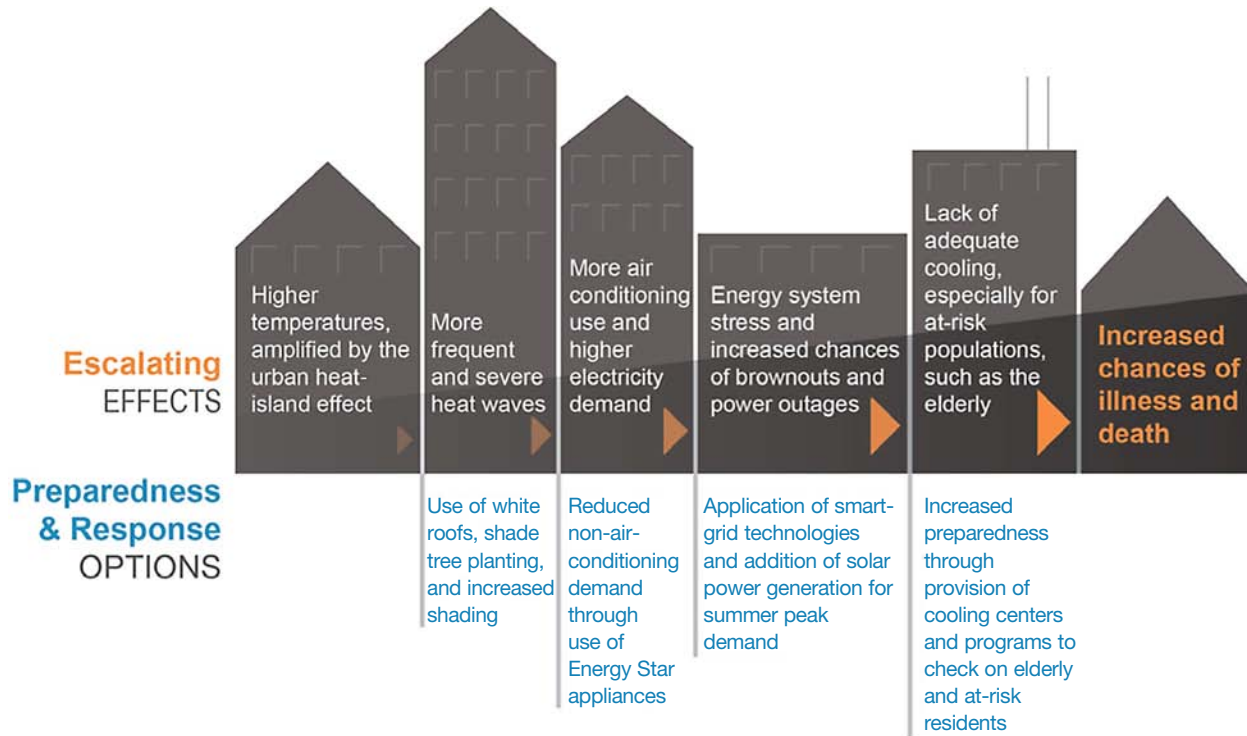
Escalating
EFFECTS

Higher temperatures, amplified by the urban heat-island effect

More frequent and severe heat waves

More air conditioning use and higher electricity demand

Energy system stress and increased chances of brownouts and power outages

Lack of adequate cooling, especially for at-risk populations, such as the elderly

Increased chances of illness and death

Preparedness
& Response
OPTIONS

Use of white roofs, shade tree planting, and increased shading

Reduced non-air-conditioning demand through use of Energy Star appliances

Application of smart-grid technologies and addition of solar power generation for summer peak demand

Increased preparedness through provision of cooling centers and programs to check on elderly and at-risk residents